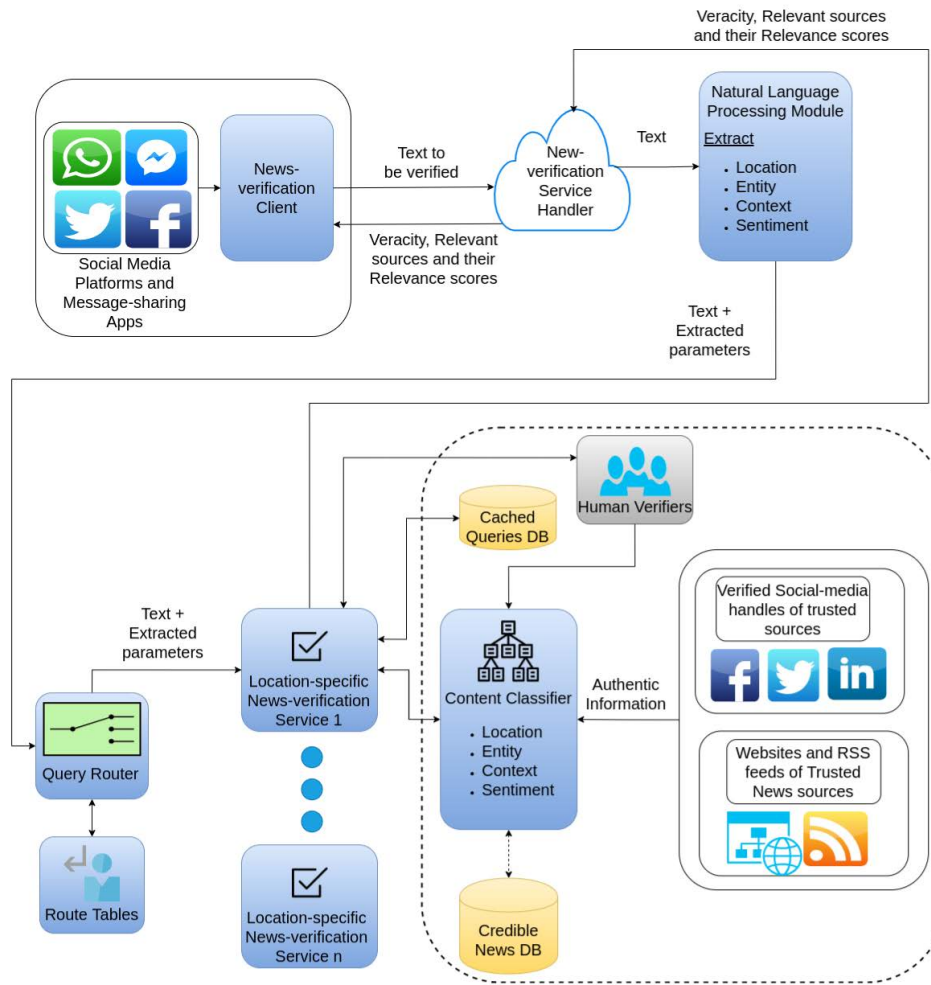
Veracity, Relevant sources and their Relevance scores

Natural Language Processing Module

Extract

- Location
- Entity
- Context
- Sentiment

Text

New-verification Service Handler

Text to be verified

News-verification Client

Veracity, Relevant sources and their Relevance scores

Social Media Platforms and Message-sharing Apps

Text + Extracted parameters

Human Verifiers

Cached Queries DB

Text + Extracted parameters

Location-specific News-verification Service 1

Content Classifier

- Location
- Entity
- Context
- Sentiment

Authentic Information

Verified Social-media handles of trusted sources

Websites and RSS feeds of Trusted News sources

Query Router

Route Tables

Location-specific News-verification Service n

Credible News DB